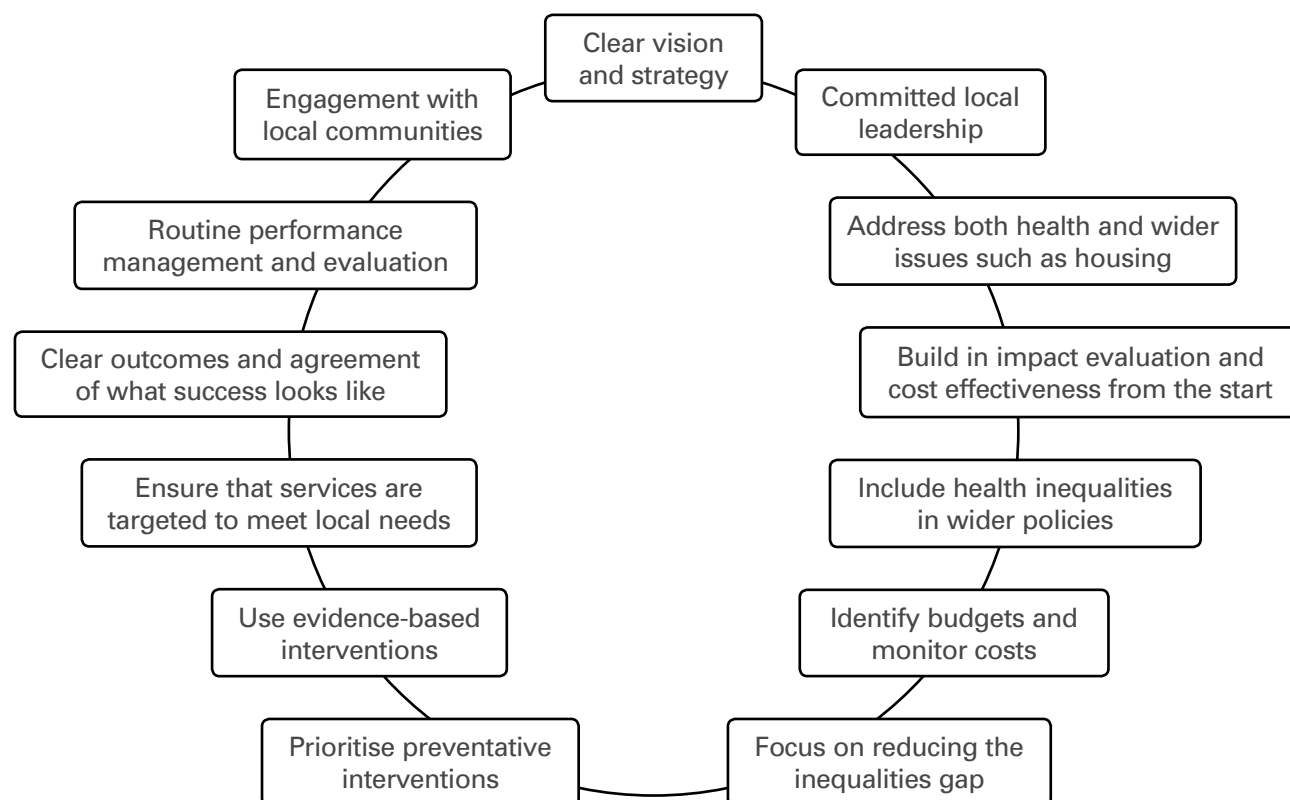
Clear vision and strategy

Committed local leadership

Address both health and wider issues such as housing

Build in impact evaluation and cost effectiveness from the start

Include health inequalities in wider policies

Identify budgets and monitor costs

Focus on reducing the inequalities gap

Prioritise preventative interventions

Use evidence-based interventions

Ensure that services are targeted to meet local needs

Clear outcomes and agreement of what success looks like

Routine performance management and evaluation

Engagement with local communities